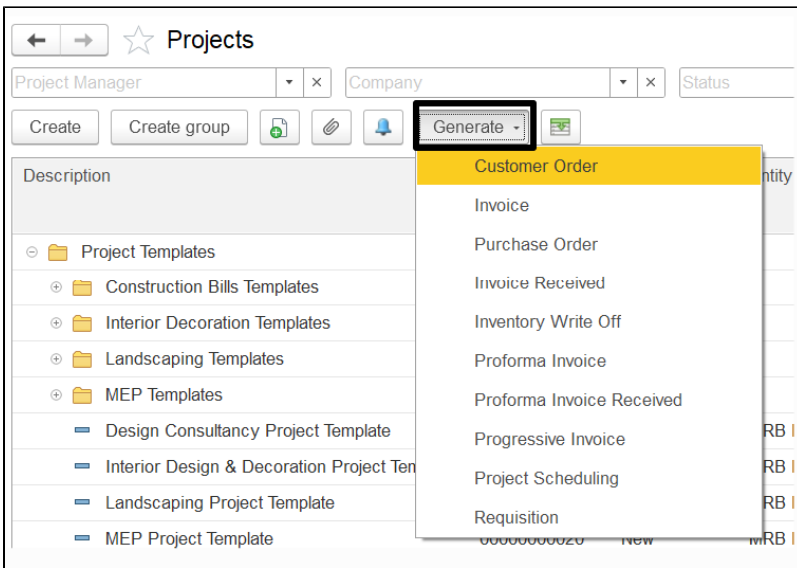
Projects

Project Manager

Company

Status

Create

Create group

Generate

Description

ntity

Project Templates

Construction Bills Templates

Interior Decoration Templates

Landscaping Templates

MEP Templates

Design Consultancy Project Template

Interior Design & Decoration Project Ten

Landscaping Project Template

MEP Project Template

RB

RB

RB

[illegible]

New

MRB

Customer Order

Invoice

Purchase Order

Invoice Received

Inventory Write Off

Proforma Invoice

Proforma Invoice Received

Progressive Invoice

Project Scheduling

Requisition